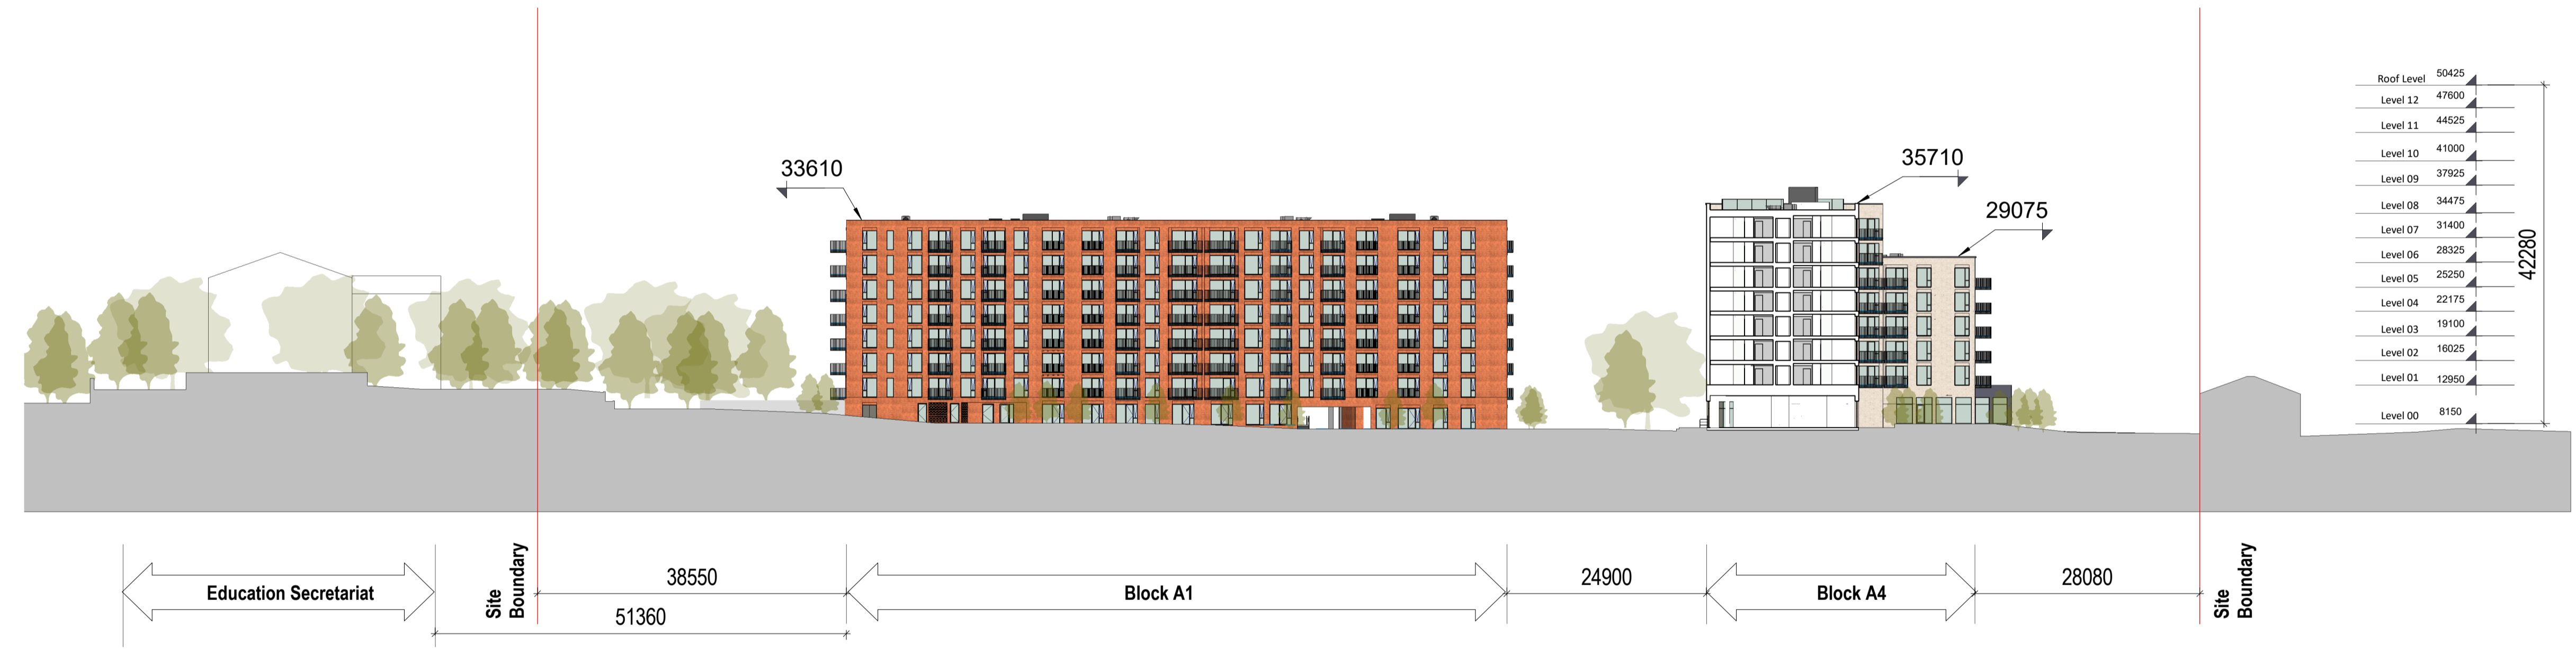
33610

35710

29075

Roof Level 50425
Level 12 47600
Level 11 44525
Level 10 41000
Level 09 37925
Level 08 34475
Level 07 31400
Level 06 28325
Level 05 25250
Level 04 22175
Level 03 19100
Level 02 16025
Level 01 12950
Level 00 8150

42280

Education Secretariat

Site Boundary

38550

51360

Block A1

24900

Block A4

28080

Site Boundary